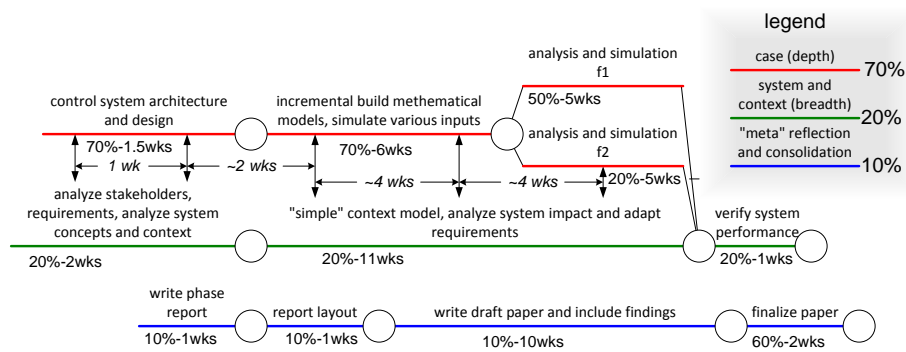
legend

case (depth) 70%

system and context (breadth) 20%

"meta" reflection and consolidation 10%

analysis and simulation f1

50%-5wks

control system architecture and design

70%-1.5wks

incremental build methematical models, simulate various inputs

70%-6wks

analysis and simulation f2

20%-5wks

1 wk

~2 wks

~4 wks

~4 wks

analyze stakeholders, requirements, analyze system concepts and context

20%-2wks

"simple" context model, analyze system impact and adapt requirements

20%-11wks

verify system performance

20%-1wks

write phase report

10%-1wks

report layout

10%-1wks

write draft paper and include findings

10%-10wks

finalize paper

60%-2wks